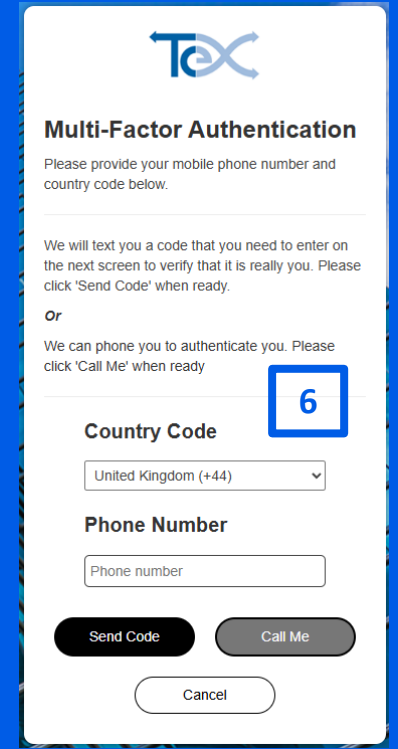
TeX

Multi-Factor Authentication

Please provide your mobile phone number and country code below.

We will text you a code that you need to enter on the next screen to verify that it is really you. Please click 'Send Code' when ready.

Or

We can phone you to authenticate you. Please click 'Call Me' when ready

6

Country Code

United Kingdom (+44)

Phone Number

Phone number

Send Code

Call Me

Cancel